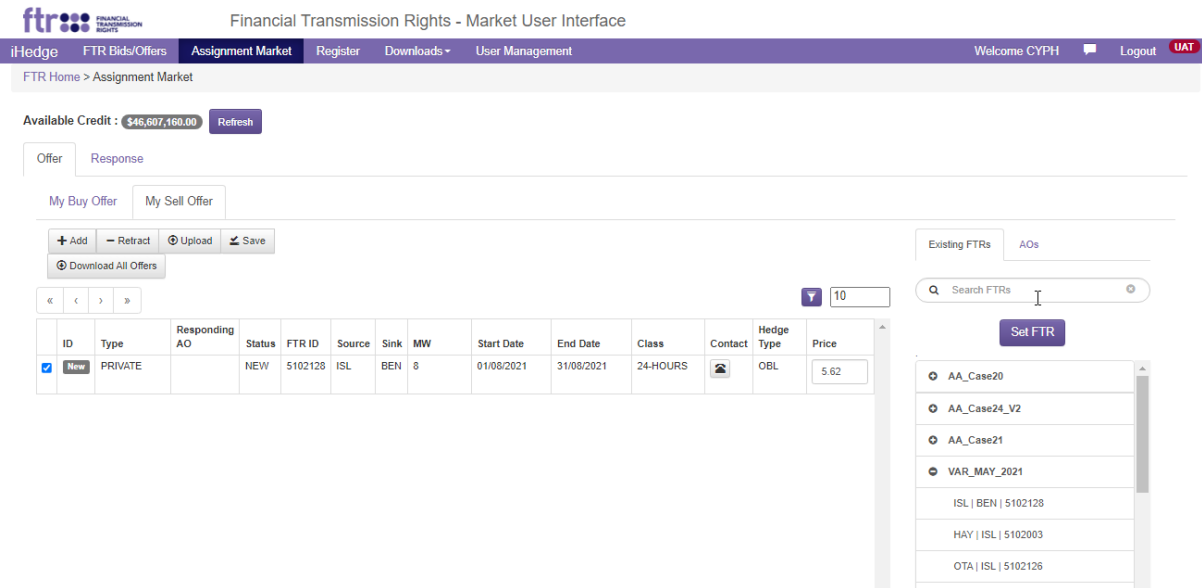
ftr FINANCIAL TRANSMISSION RIGHTS

Financial Transmission Rights - Market User Interface

iHedge FTR Bids/Offers Assignment Market Register Downloads User Management Welcome CYPH Logout UAT

FTR Home > Assignment Market

Available Credit : $46,607,160.00 Refresh

Offer Response

My Buy Offer My Sell Offer

Add Retract Upload Save
Download All Offers

« ‹ › »

10

| | ID | Type | Responding AO | Status | FTR ID | Source | Sink | MW | Start Date | End Date | Class | Contact | Hedge Type | Price |
|---|---|---|---|---|---|---|---|---|---|---|---|---|---|---|
| ☑ | New | PRIVATE | | NEW | 5102128 | ISL | BEN | 8 | 01/08/2021 | 31/08/2021 | 24-HOURS | | OBL | 5.62 |

Existing FTRs AOs

Search FTRs

Set FTR

AA_Case20
AA_Case24_V2
AA_Case21
VAR_MAY_2021
ISL | BEN | 5102128
HAY | ISL | 5102003
OTA | ISL | 5102126